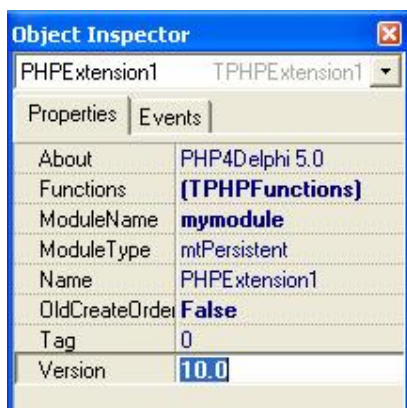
Object Inspector

PHPExtension1 TPHPExtension1

Properties | Events

| About | PHP4Delphi 5.0 |
|---|---|
| Functions | (TPHPFunctions) |
| ModuleName | mymodule |
| ModuleType | mtPersistent |
| Name | PHPExtension1 |
| OldCreateOrder | False |
| Tag | 0 |
| Version | 10.0 |